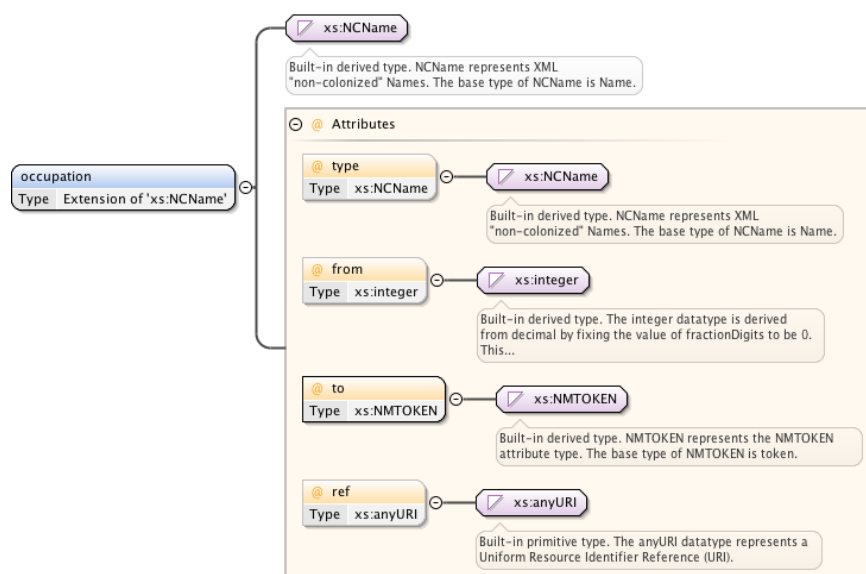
xs:NCName

Built-in derived type. NCName represents XML "non-colonized" Names. The base type of NCName is Name.

occupation
Type Extension of 'xs:NCName'

Attributes

type
Type xs:NCName

xs:NCName

Built-in derived type. NCName represents XML "non-colonized" Names. The base type of NCName is Name.

from
Type xs:integer

xs:integer

Built-in derived type. The integer datatype is derived from decimal by fixing the value of fractionDigits to be 0. This...

to
Type xs:NMTOKEN

xs:NMTOKEN

Built-in derived type. NMTOKEN represents the NMTOKEN attribute type. The base type of NMTOKEN is token.

ref
Type xs:anyURI

xs:anyURI

Built-in primitive type. The anyURI datatype represents a Uniform Resource Identifier Reference (URI).